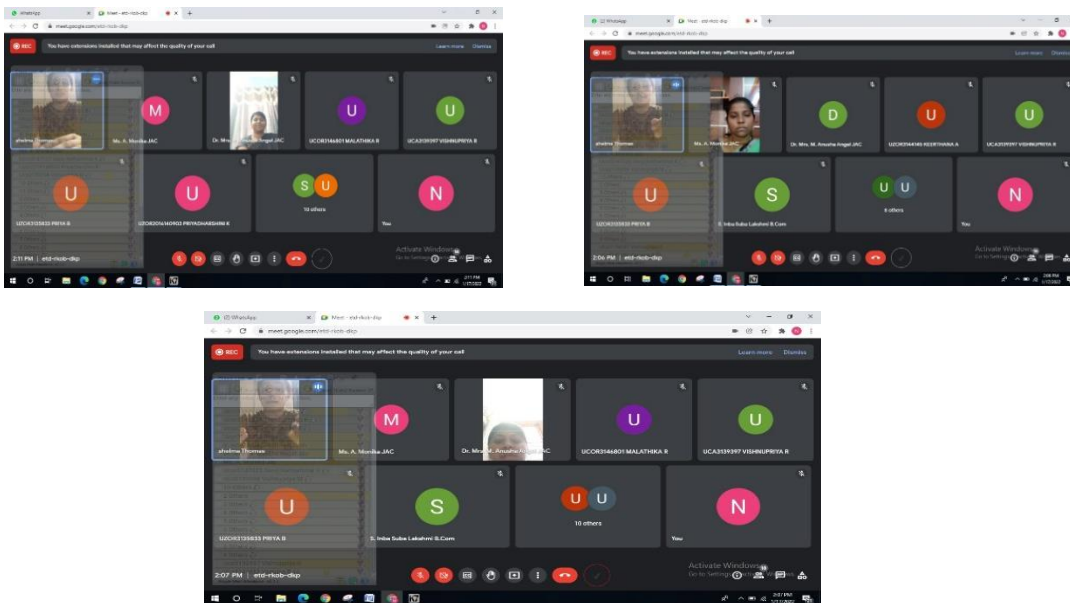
WhatsApp
Meet - etd-rkob-dkp
meet.google.com/etd-rkob-dkp
REC
You have extensions installed that may affect the quality of your call
Learn more
Dismiss
M
Ms. A. Monika JAC
Dr. Mrs. M. Anusha Angel JAC
U
UCOR3146801 MALATHIKA R
U
UCA3139397 VISHNUPRIYA R
U
UZCH3135833 PRIYA B
U
UZOR2014/4093 PRIYADHARSHINI K
S U
10 others
N
You
Activate Windows
Go to Settings to activate Windows.
2:11 PM | etd-rkob-dkp

(2) WhatsApp
Meet - etd-rkob-dkp
meet.google.com/etd-rkob-dkp
REC
You have extensions installed that may affect the quality of your call
Learn more
Dismiss
shelma Thomas
Ms. A. Monika JAC
D
Dr. Mrs. M. Anusha Angel JAC
U
UZOR3144145 KEERTHANA A
U
UCA3139397 VISHNUPRIYA R
U
UZCH3135833 PRIYA B
S
S. Inba Suba Lakshmi B.Com
U U
8 others
N
You
Activate Windows
Go to Settings to activate Windows.
2:06 PM | etd-rkob-dkp

(2) WhatsApp
Meet - etd-rkob-dkp
meet.google.com/etd-rkob-dkp
REC
You have extensions installed that may affect the quality of your call
Learn more
Dismiss
shelma Thomas
M
Ms. A. Monika JAC
Dr. Mrs. M. Anusha Angel JAC
U
UCOR3146801 MALATHIKA R
U
UCA3139397 VISHNUPRIYA R
U
UZCH3135833 PRIYA B
S
S. Inba Suba Lakshmi B.Com
U U
10 others
N
You
Activate Windows
Go to Settings to activate Windows.
2:07 PM | etd-rkob-dkp